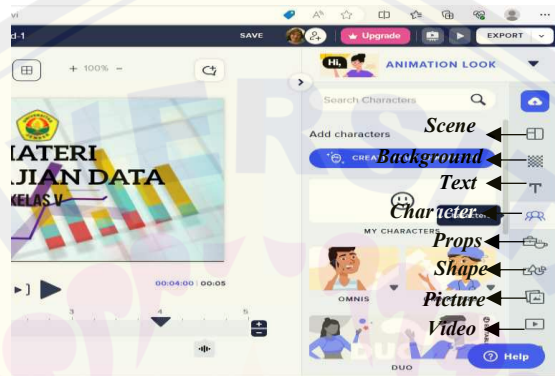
d-1

SAVE

Upgrade

EXPORT

+ 100% −

ANIMATION LOOK

Search Characters

Add characters

CREA

MY CHARACTERS

OMNIS

DUO

Scene

Background

Text

Character

Props

Shape

Picture

Video

ATERI
AJIAN DATA
KELAS V

00:04:00 | 00:05

3

4

5

Help